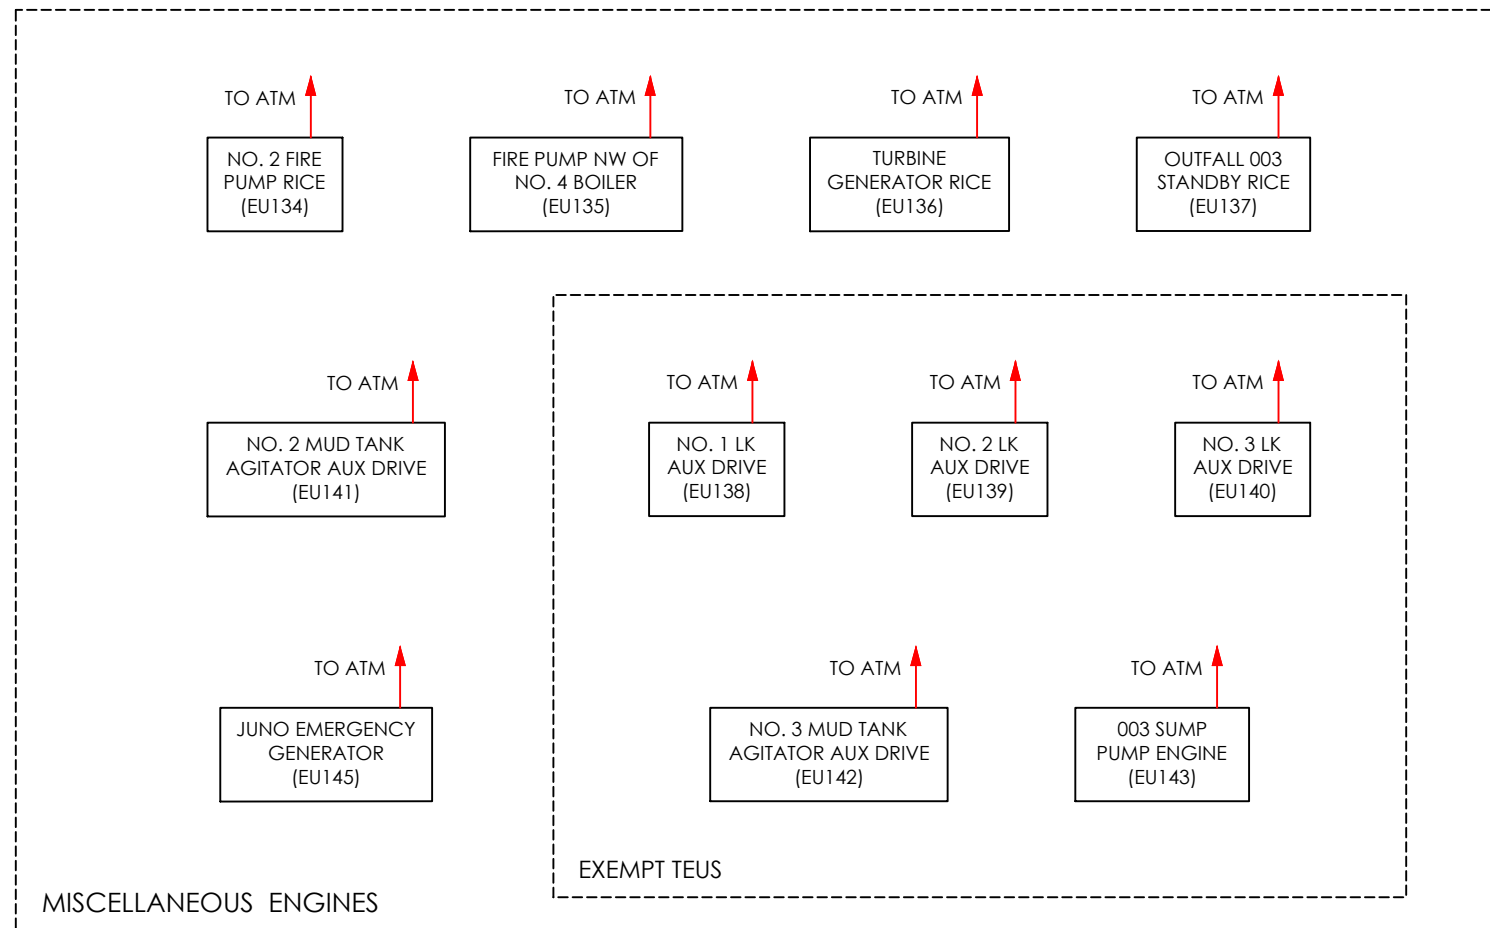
TO ATM
NO. 2 FIRE PUMP RICE (EU134)

TO ATM
FIRE PUMP NW OF NO. 4 BOILER (EU135)

TO ATM
TURBINE GENERATOR RICE (EU136)

TO ATM
OUTFALL 003 STANDBY RICE (EU137)

TO ATM
NO. 2 MUD TANK AGITATOR AUX DRIVE (EU141)

TO ATM
NO. 1 LK AUX DRIVE (EU138)

TO ATM
NO. 2 LK AUX DRIVE (EU139)

TO ATM
NO. 3 LK AUX DRIVE (EU140)

TO ATM
JUNO EMERGENCY GENERATOR (EU145)

TO ATM
NO. 3 MUD TANK AGITATOR AUX DRIVE (EU142)

TO ATM
003 SUMP PUMP ENGINE (EU143)

EXEMPT TEUS

MISCELLANEOUS ENGINES